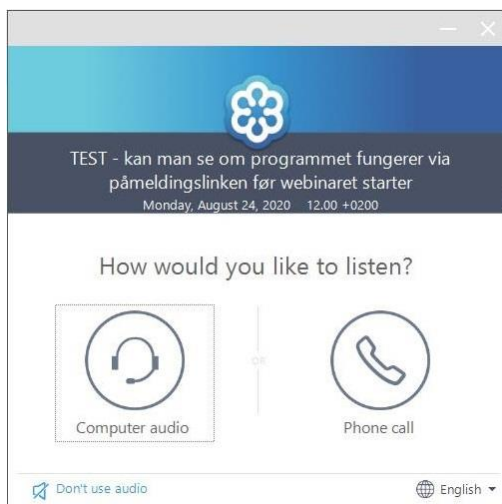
TEST - kan man se om programmet fungerer via påmeldingslinken før webinaret starter
Monday, August 24, 2020 12.00 +0200

How would you like to listen?

Computer audio

OR

Phone call

Don't use audio

English